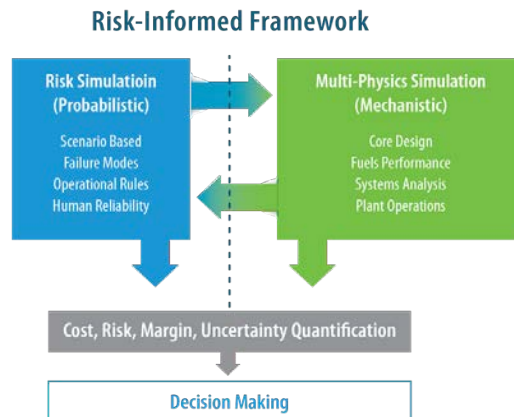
Risk-Informed Framework

Risk Simulatioin
(Probabilistic)

Scenario Based
Failure Modes
Operational Rules
Human Reliability

Multi-Physics Simulation
(Mechanistic)

Core Design
Fuels Performance
Systems Analysis
Plant Operations

Cost, Risk, Margin, Uncertainty Quantification

Decision Making